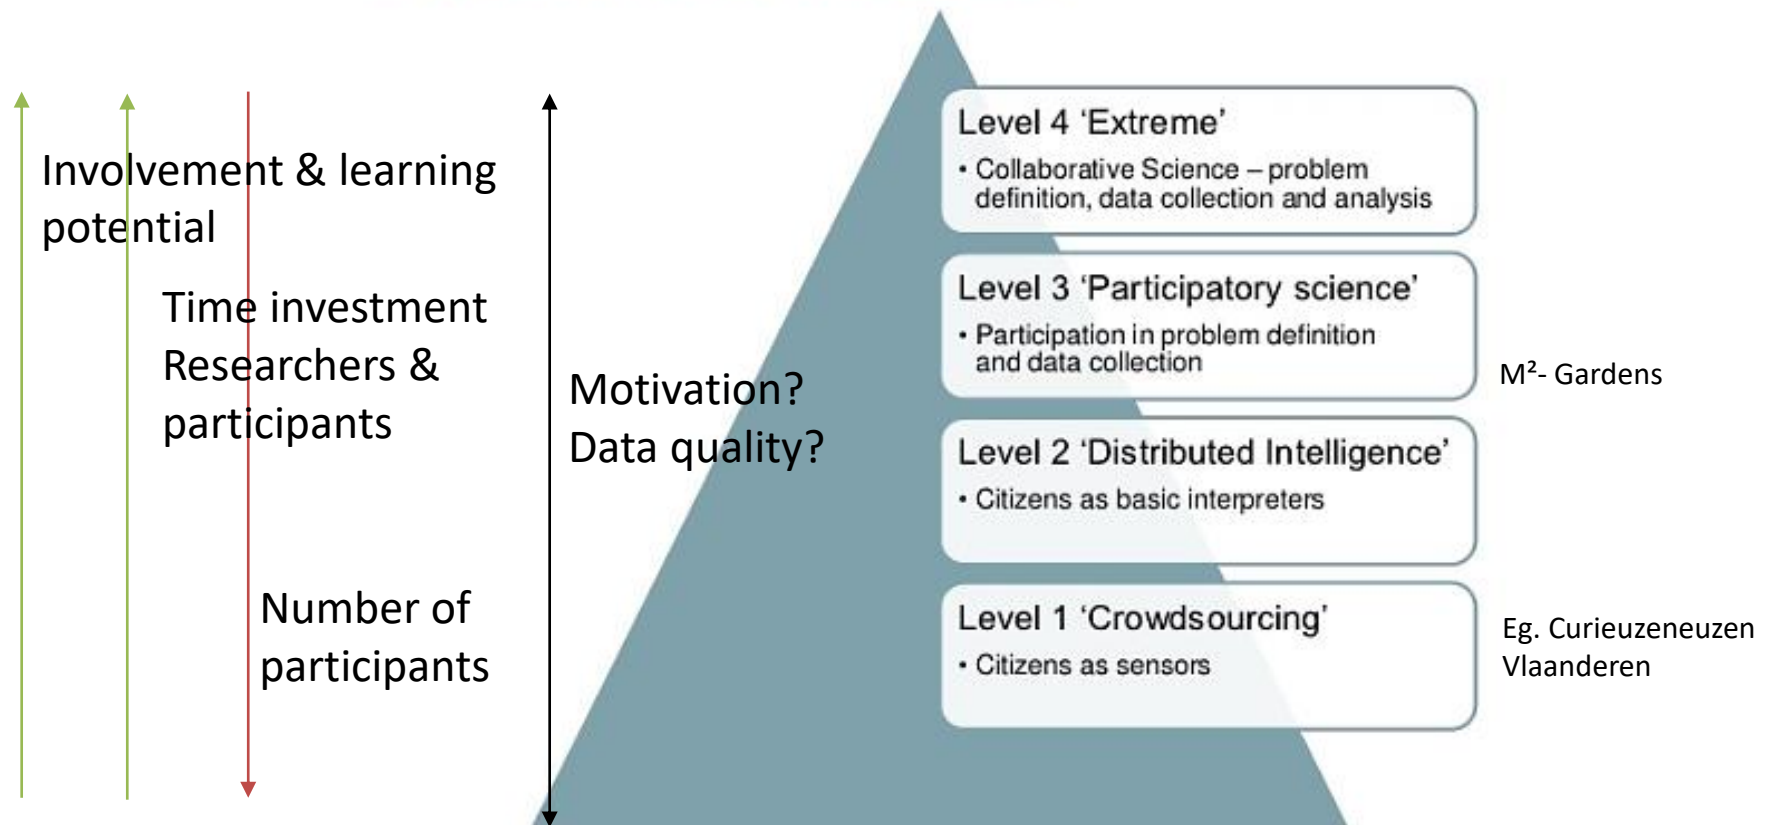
Involvement & learning potential

Time investment Researchers & participants

Number of participants

Motivation?
Data quality?

Level 4 'Extreme'
• Collaborative Science – problem definition, data collection and analysis

Level 3 'Participatory science'
• Participation in problem definition and data collection

M²- Gardens

Level 2 'Distributed Intelligence'
• Citizens as basic interpreters

Level 1 'Crowdsourcing'
• Citizens as sensors

Eg. Curieuzeneuzen Vlaanderen